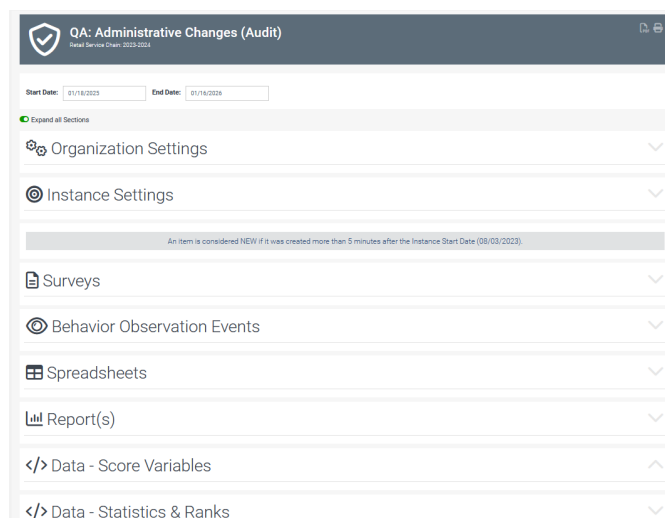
QA: Administrative Changes (Audit)
Retail Service Drain: 2023-2024

Start Date: 01/18/2025 End Date: 01/16/2026

Expand all Sections

Organization Settings

Instance Settings

An item is considered NEW if it was created more than 5 minutes after the Instance Start Date (08/03/2023).

Surveys

Behavior Observation Events

Spreadsheets

Report(s)

</> Data - Score Variables

</> Data - Statistics & Ranks